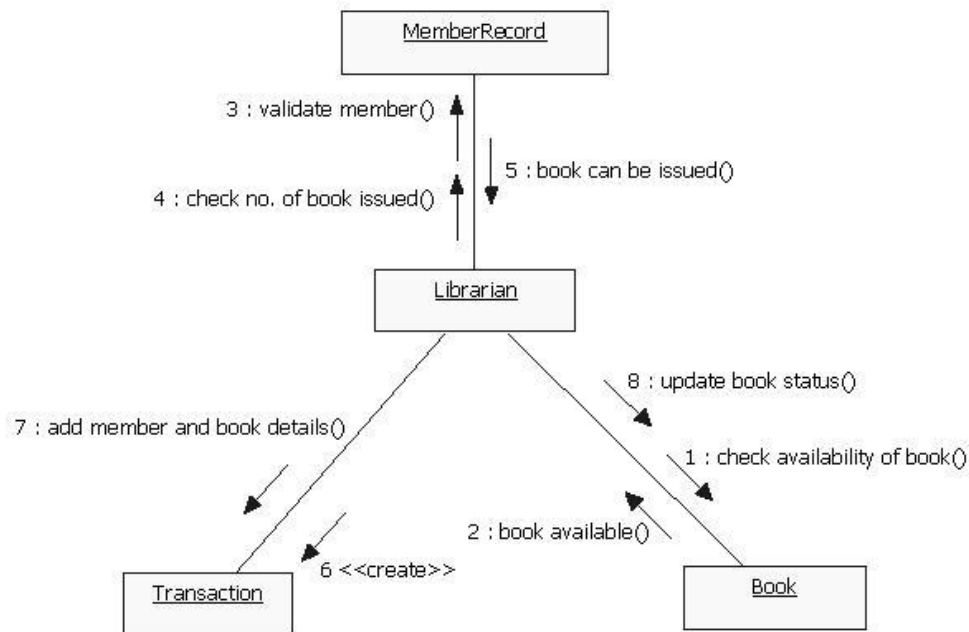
MemberRecord

3 : validate member()

5 : book can be issued()

4 : check no. of book issued()

Librarian

8 : update book status()

7 : add member and book details()

1 : check availability of book()

2 : book available()

6 <<create>>

Transaction

Book